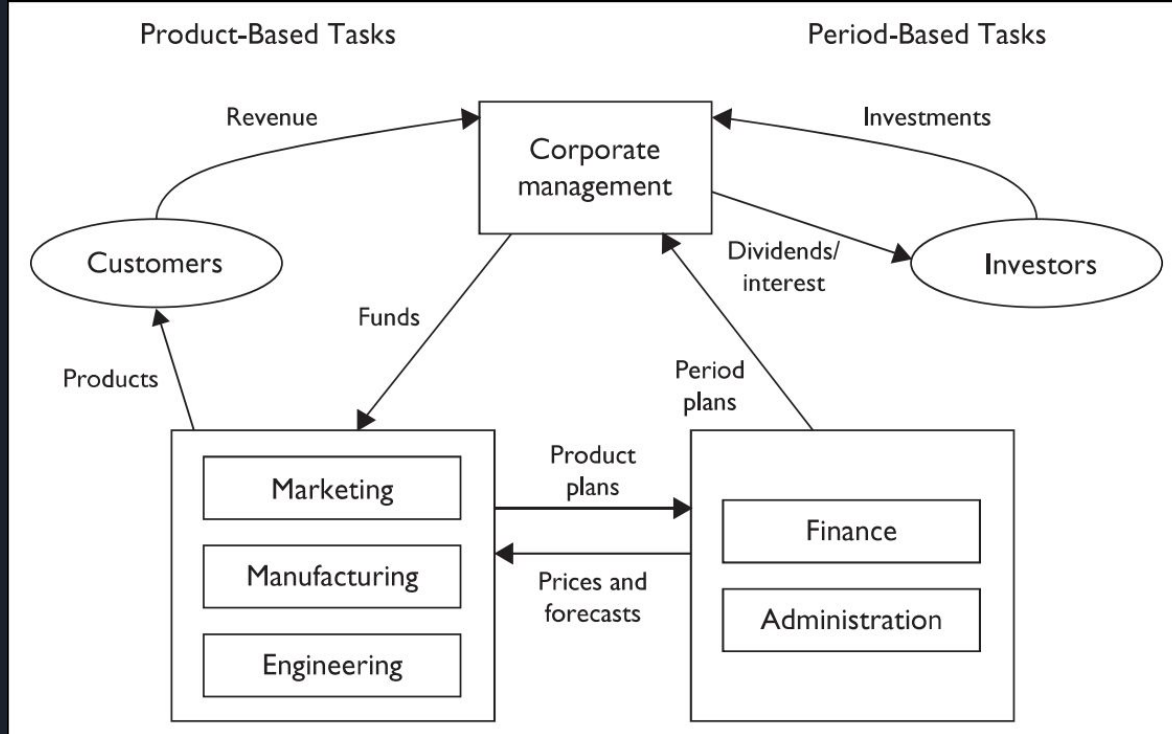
Product-Based Tasks

Period-Based Tasks

Revenue

Corporate management

Investments

Customers

Dividends/ interest

Investors

Funds

Products

Period plans

Marketing

Manufacturing

Engineering

Product plans

Prices and forecasts

Finance

Administration